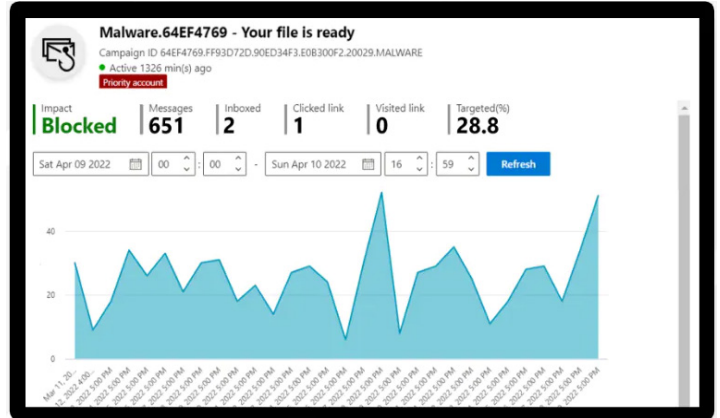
Malware.64EF4769 - Your file is ready

Campaign ID 64EF4769.FF93D72D.90ED34F3.E0B300F2.20029.MALWARE

Active 1326 min(s) ago

Priority account

| Impact | Messages | Inboxed | Clicked link | Visited link | Targeted(%) |
|---|---|---|---|---|---|
| Blocked | 651 | 2 | 1 | 0 | 28.8 |

Sat Apr 09 2022 | 00 : 00 - Sun Apr 10 2022 | 16 : 59 Refresh

40

20

0

Mar 11, 20... 2022 5:00 PM 2022 5:00 PM 2022 5:00 PM 2022 5:00 PM 2022 5:00 PM 2022 5:00 PM 2022 5:00 PM 2022 5:00 PM 2022 5:00 PM 2022 5:00 PM 2022 5:00 PM 2022 5:00 PM 2022 5:00 PM 2022 5:00 PM 2022 5:00 PM 2022 5:00 PM 2022 5:00 PM 2022 5:00 PM 2022 5:00 PM 2022 5:00 PM 2022 5:00 PM 2022 5:00 PM 2022 5:00 PM 2022 5:00 PM 2022 5:00 PM 2022 5:00 PM 2022 5:00 PM 2022 5:00 PM 2022 5:00 PM 2022 5:00 PM